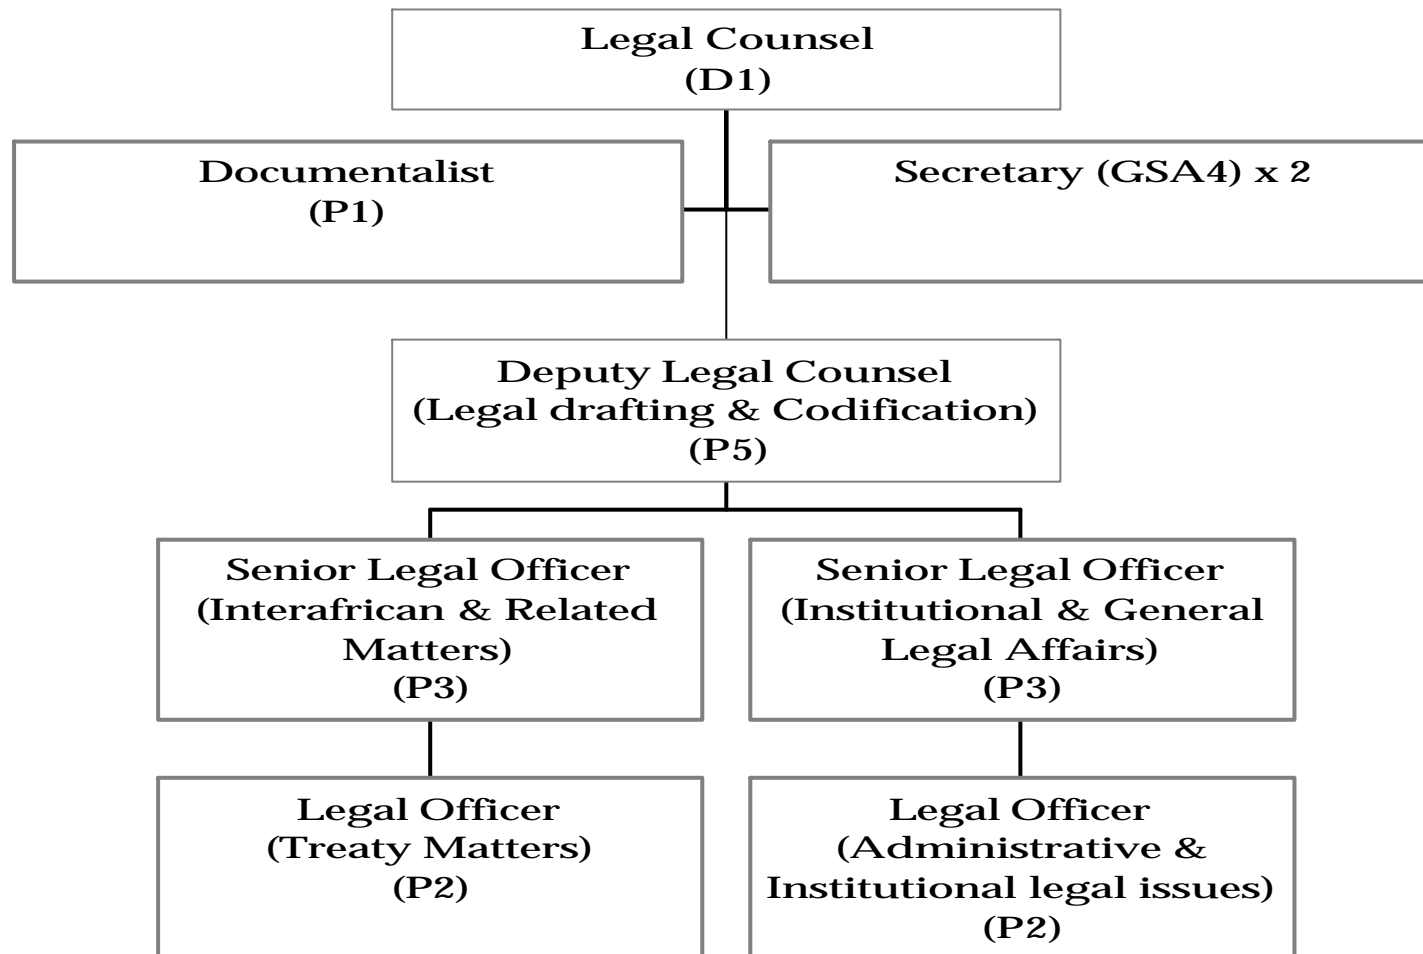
Legal Counsel
(D1)

Documentalist
(P1)

Secretary (GSA4) x 2

Deputy Legal Counsel
(Legal drafting & Codification)
(P5)

Senior Legal Officer
(Interafrican & Related Matters)
(P3)

Senior Legal Officer
(Institutional & General Legal Affairs)
(P3)

Legal Officer
(Treaty Matters)
(P2)

Legal Officer
(Administrative & Institutional legal issues)
(P2)